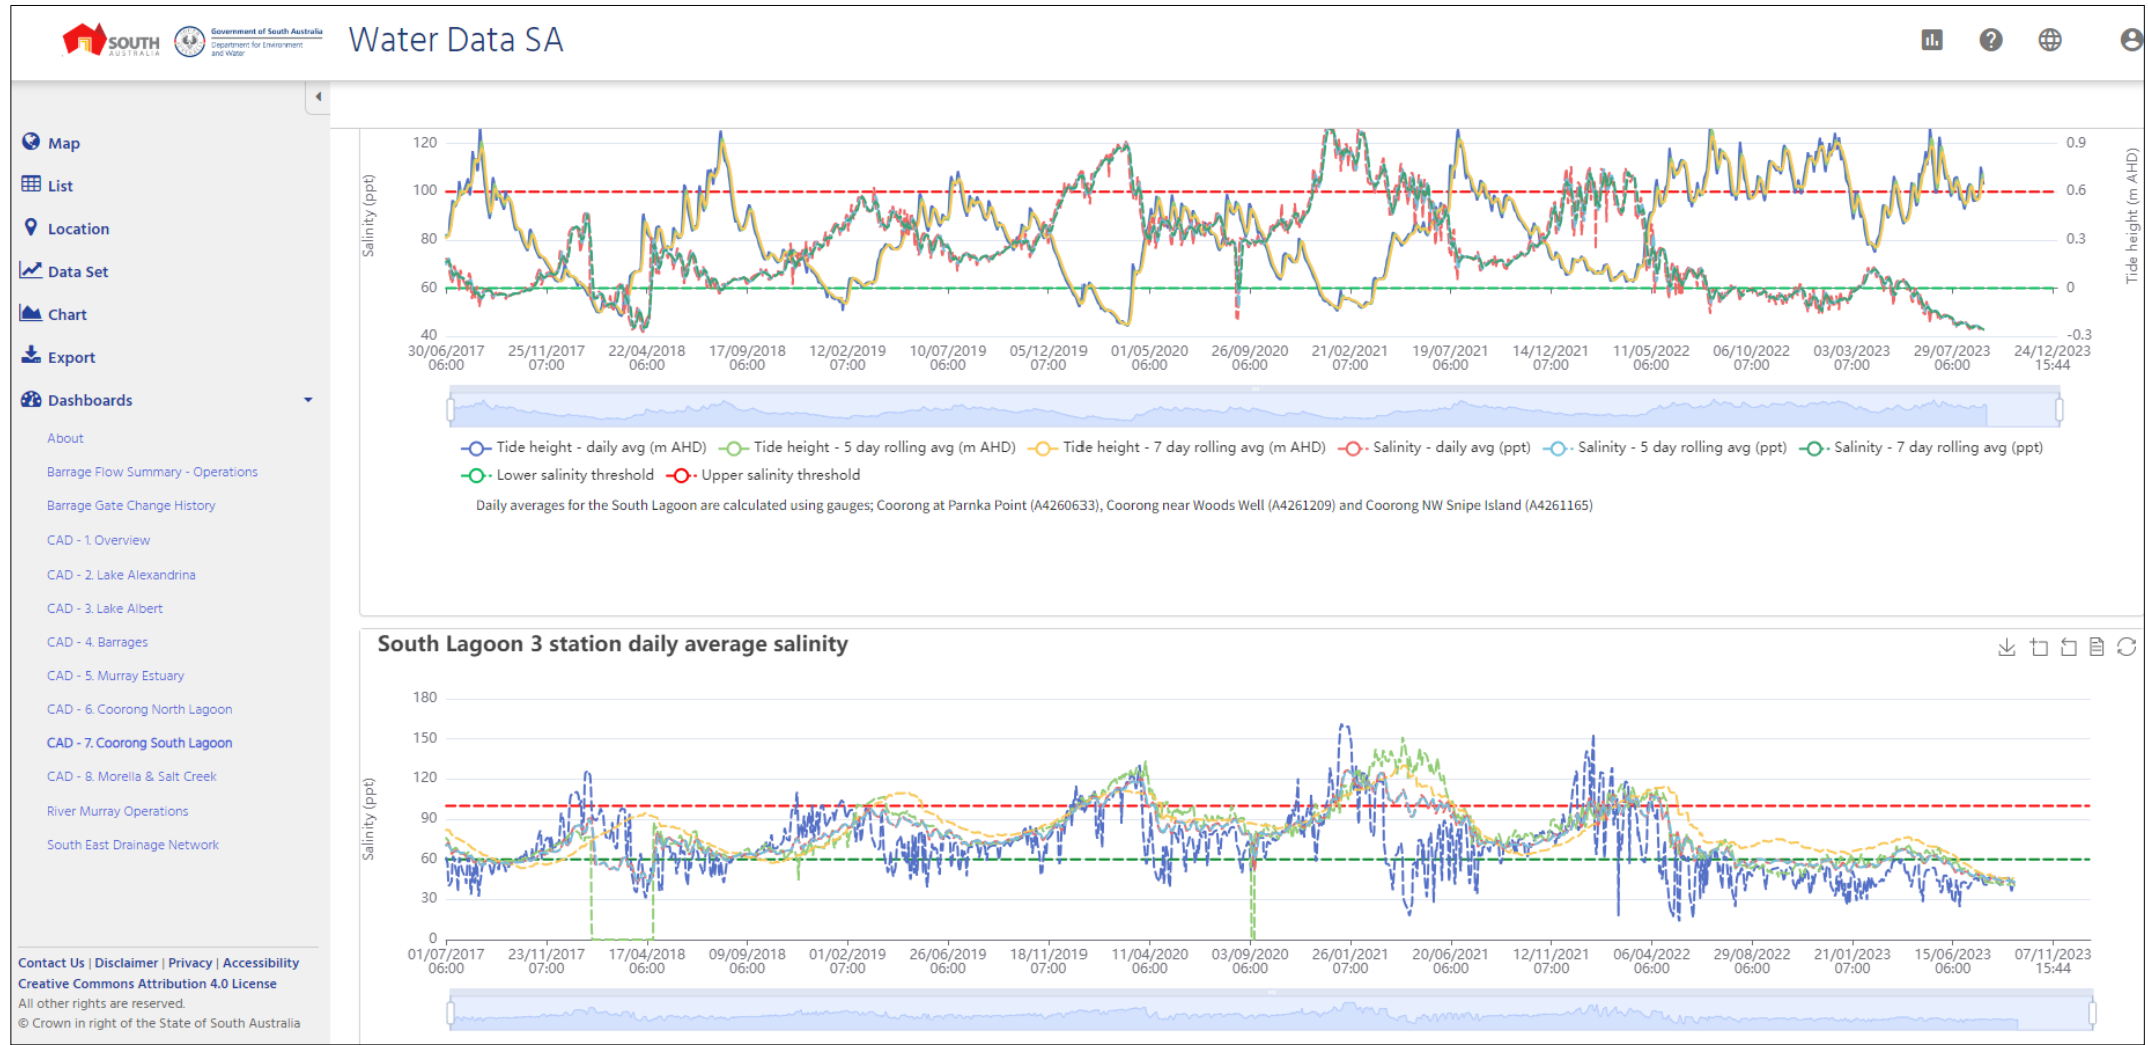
SOUTH AUSTRALIA Government of South Australia Department for Environment and Water

Water Data SA

Map
List
Location
Data Set
Chart
Export
Dashboards

About
Barrage Flow Summary - Operations
Barrage Gate Change History
CAD - 1. Overview
CAD - 2. Lake Alexandrina
CAD - 3. Lake Albert
CAD - 4. Barrages
CAD - 5. Murray Estuary
CAD - 6. Coorong North Lagoon
CAD - 7. Coorong South Lagoon
CAD - 8. Morella & Salt Creek
River Murray Operations
South East Drainage Network

Contact Us | Disclaimer | Privacy | Accessibility
Creative Commons Attribution 4.0 License
All other rights are reserved.
© Crown in right of the State of South Australia

Salinity (ppt)
120
100
80
60
40
Tide height (m AHD)
0.9
0.6
0.3
0
-0.3
30/06/2017 06:00
25/11/2017 07:00
22/04/2018 06:00
17/09/2018 06:00
12/02/2019 07:00
10/07/2019 06:00
05/12/2019 07:00
01/05/2020 06:00
26/09/2020 06:00
21/02/2021 07:00
19/07/2021 06:00
14/12/2021 07:00
11/05/2022 06:00
06/10/2022 07:00
03/03/2023 07:00
29/07/2023 06:00
24/12/2023 15:44

Tide height - daily avg (m AHD)
Tide height - 5 day rolling avg (m AHD)
Tide height - 7 day rolling avg (m AHD)
Salinity - daily avg (ppt)
Salinity - 5 day rolling avg (ppt)
Salinity - 7 day rolling avg (ppt)
Lower salinity threshold
Upper salinity threshold

Daily averages for the South Lagoon are calculated using gauges; Coorong at Parnka Point (A4260633), Coorong near Woods Well (A4261209) and Coorong NW Snipe Island (A4261165)

South Lagoon 3 station daily average salinity

Salinity (ppt)
180
150
120
90
60
30
0
01/07/2017 06:00
23/11/2017 07:00
17/04/2018 06:00
09/09/2018 06:00
01/02/2019 07:00
26/06/2019 06:00
18/11/2019 07:00
11/04/2020 06:00
03/09/2020 06:00
26/01/2021 07:00
20/06/2021 06:00
12/11/2021 07:00
06/04/2022 06:00
29/08/2022 06:00
21/01/2023 07:00
15/06/2023 06:00
07/11/2023 15:44